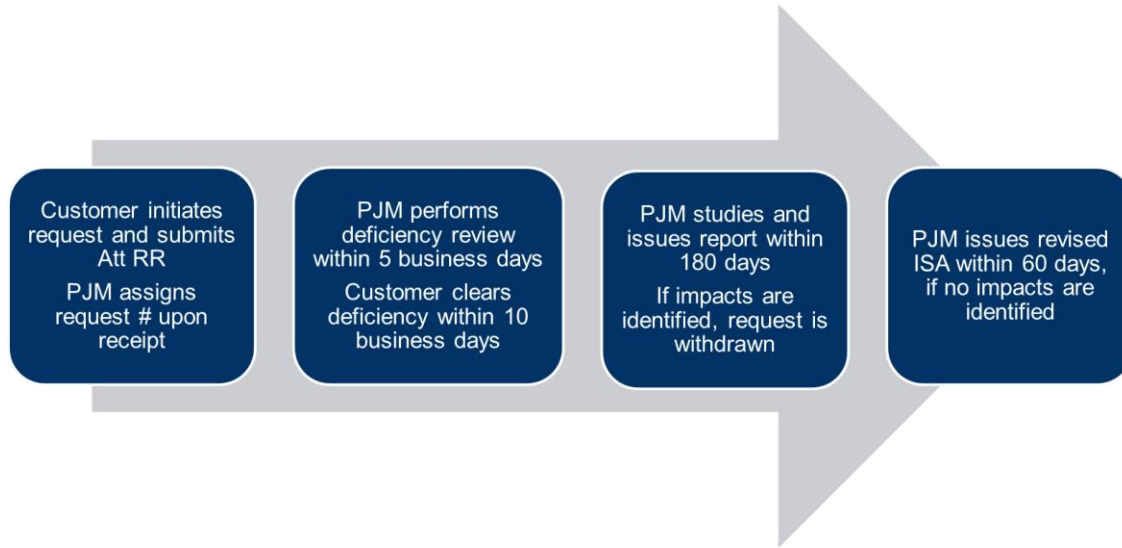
Customer initiates request and submits Att RR

PJM assigns request # upon receipt

PJM performs deficiency review within 5 business days

Customer clears deficiency within 10 business days

PJM studies and issues report within 180 days

If impacts are identified, request is withdrawn

PJM issues revised ISA within 60 days, if no impacts are identified